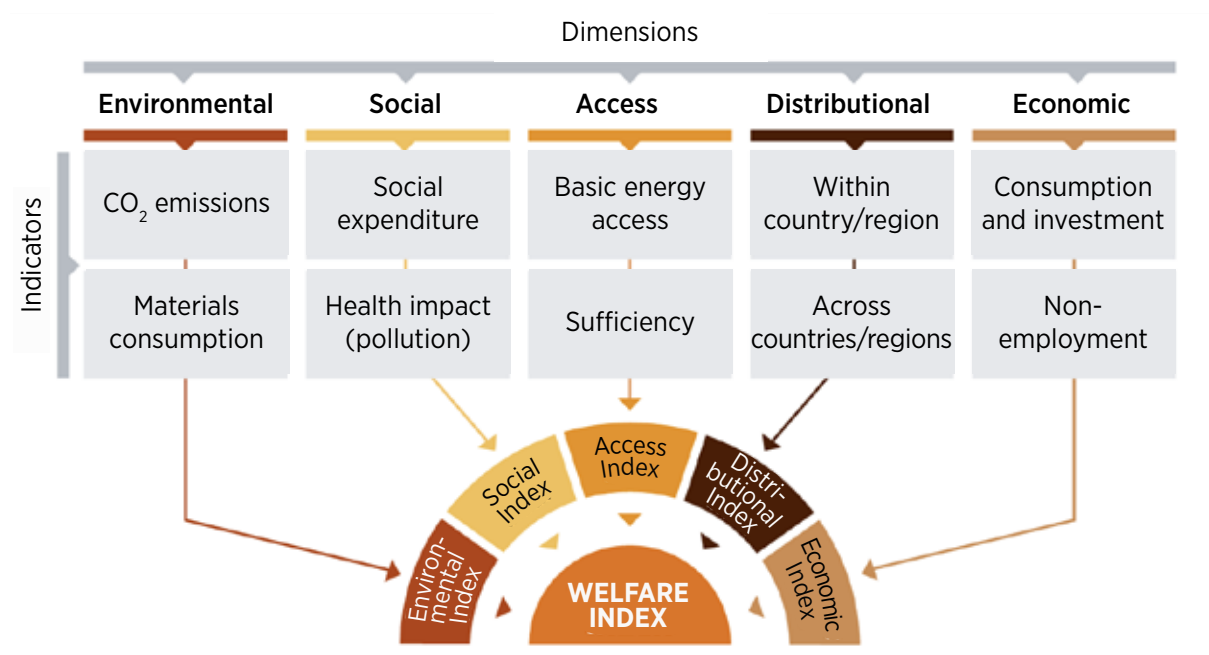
Dimensions

Environmental

Social

Access

Distributional

Economic

Indicators

$CO_2$ emissions

Social expenditure

Basic energy access

Within country/region

Consumption and investment

Materials consumption

Health impact (pollution)

Sufficiency

Across countries/regions

Non-employment

Environmental Index

Social Index

Access Index

Distributional Index

Economic Index

WELFARE INDEX